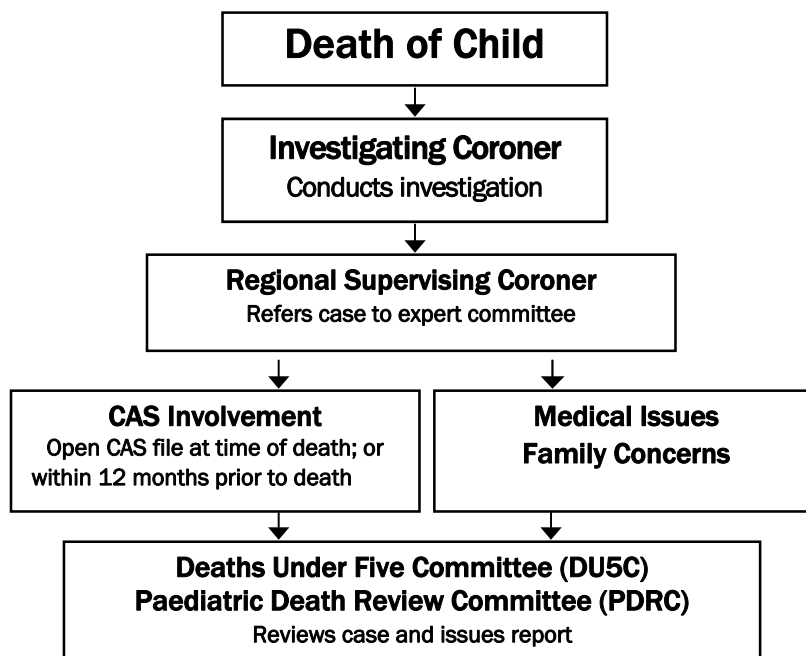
Death of Child

Investigating Coroner
Conducts investigation

Regional Supervising Coroner
Refers case to expert committee

CAS Involvement
Open CAS file at time of death; or within 12 months prior to death

Medical Issues
Family Concerns

Deaths Under Five Committee (DU5C)
Paediatric Death Review Committee (PDRC)
Reviews case and issues report